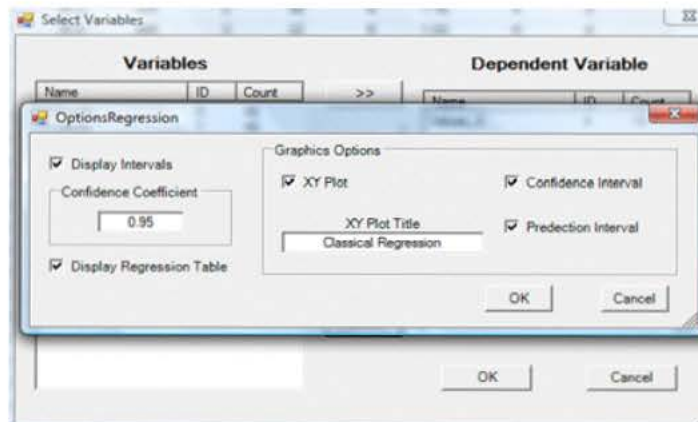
Select Variables

Variables

Name | ID | Count

>>

Dependent Variable

Name | ID | Count

OptionsRegression

Display Intervals

Confidence Coefficient

0.95

Display Regression Table

Graphics Options

XY Plot

XY Plot Title

Classical Regression

Confidence Interval

Predection Interval

OK

Cancel

OK

Cancel